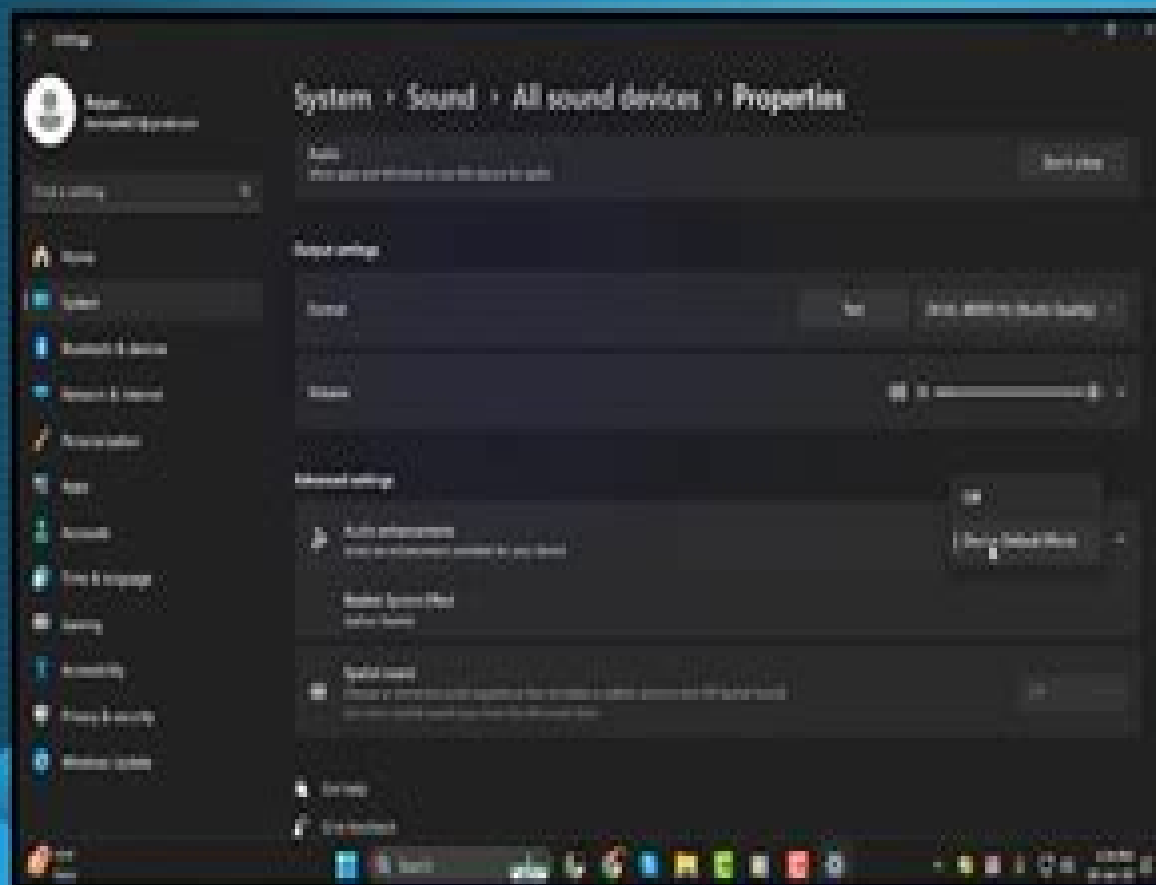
Settings

System › Sound › All sound devices › Properties

Audio
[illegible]

Don't allow

Find a setting

Home
System
Bluetooth & devices
Network & internet
Personalization
Apps
Accounts
Time & language
Gaming
Accessibility
Privacy & security
Windows Update

Output settings

Format
Test
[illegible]

Volume

Advanced settings

Audio enhancements
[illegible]

Off
Device Default Effects

Mobile System Effect
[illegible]

Spatial sound
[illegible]

Get help
Give feedback

Search